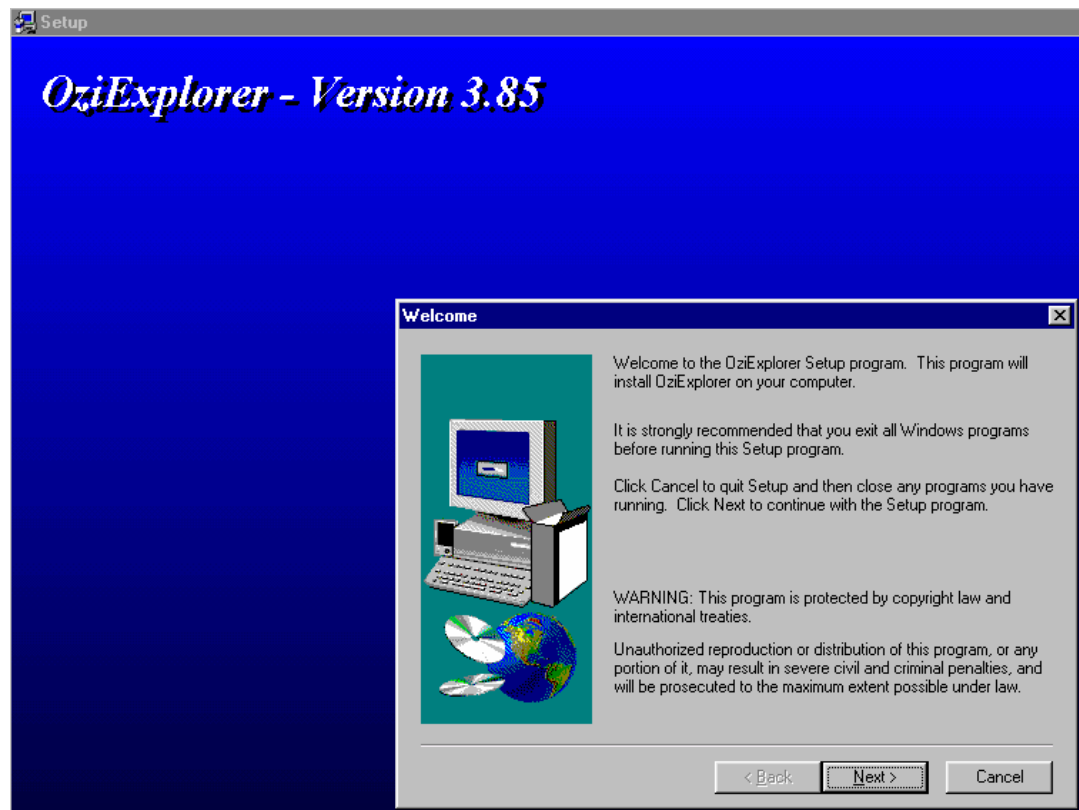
Setup

OziExplorer - Version 3.85

Welcome

Welcome to the OziExplorer Setup program. This program will install OziExplorer on your computer.

It is strongly recommended that you exit all Windows programs before running this Setup program.

Click Cancel to quit Setup and then close any programs you have running. Click Next to continue with the Setup program.

WARNING: This program is protected by copyright law and international treaties.

Unauthorized reproduction or distribution of this program, or any portion of it, may result in severe civil and criminal penalties, and will be prosecuted to the maximum extent possible under law.

< Back

Next >

Cancel